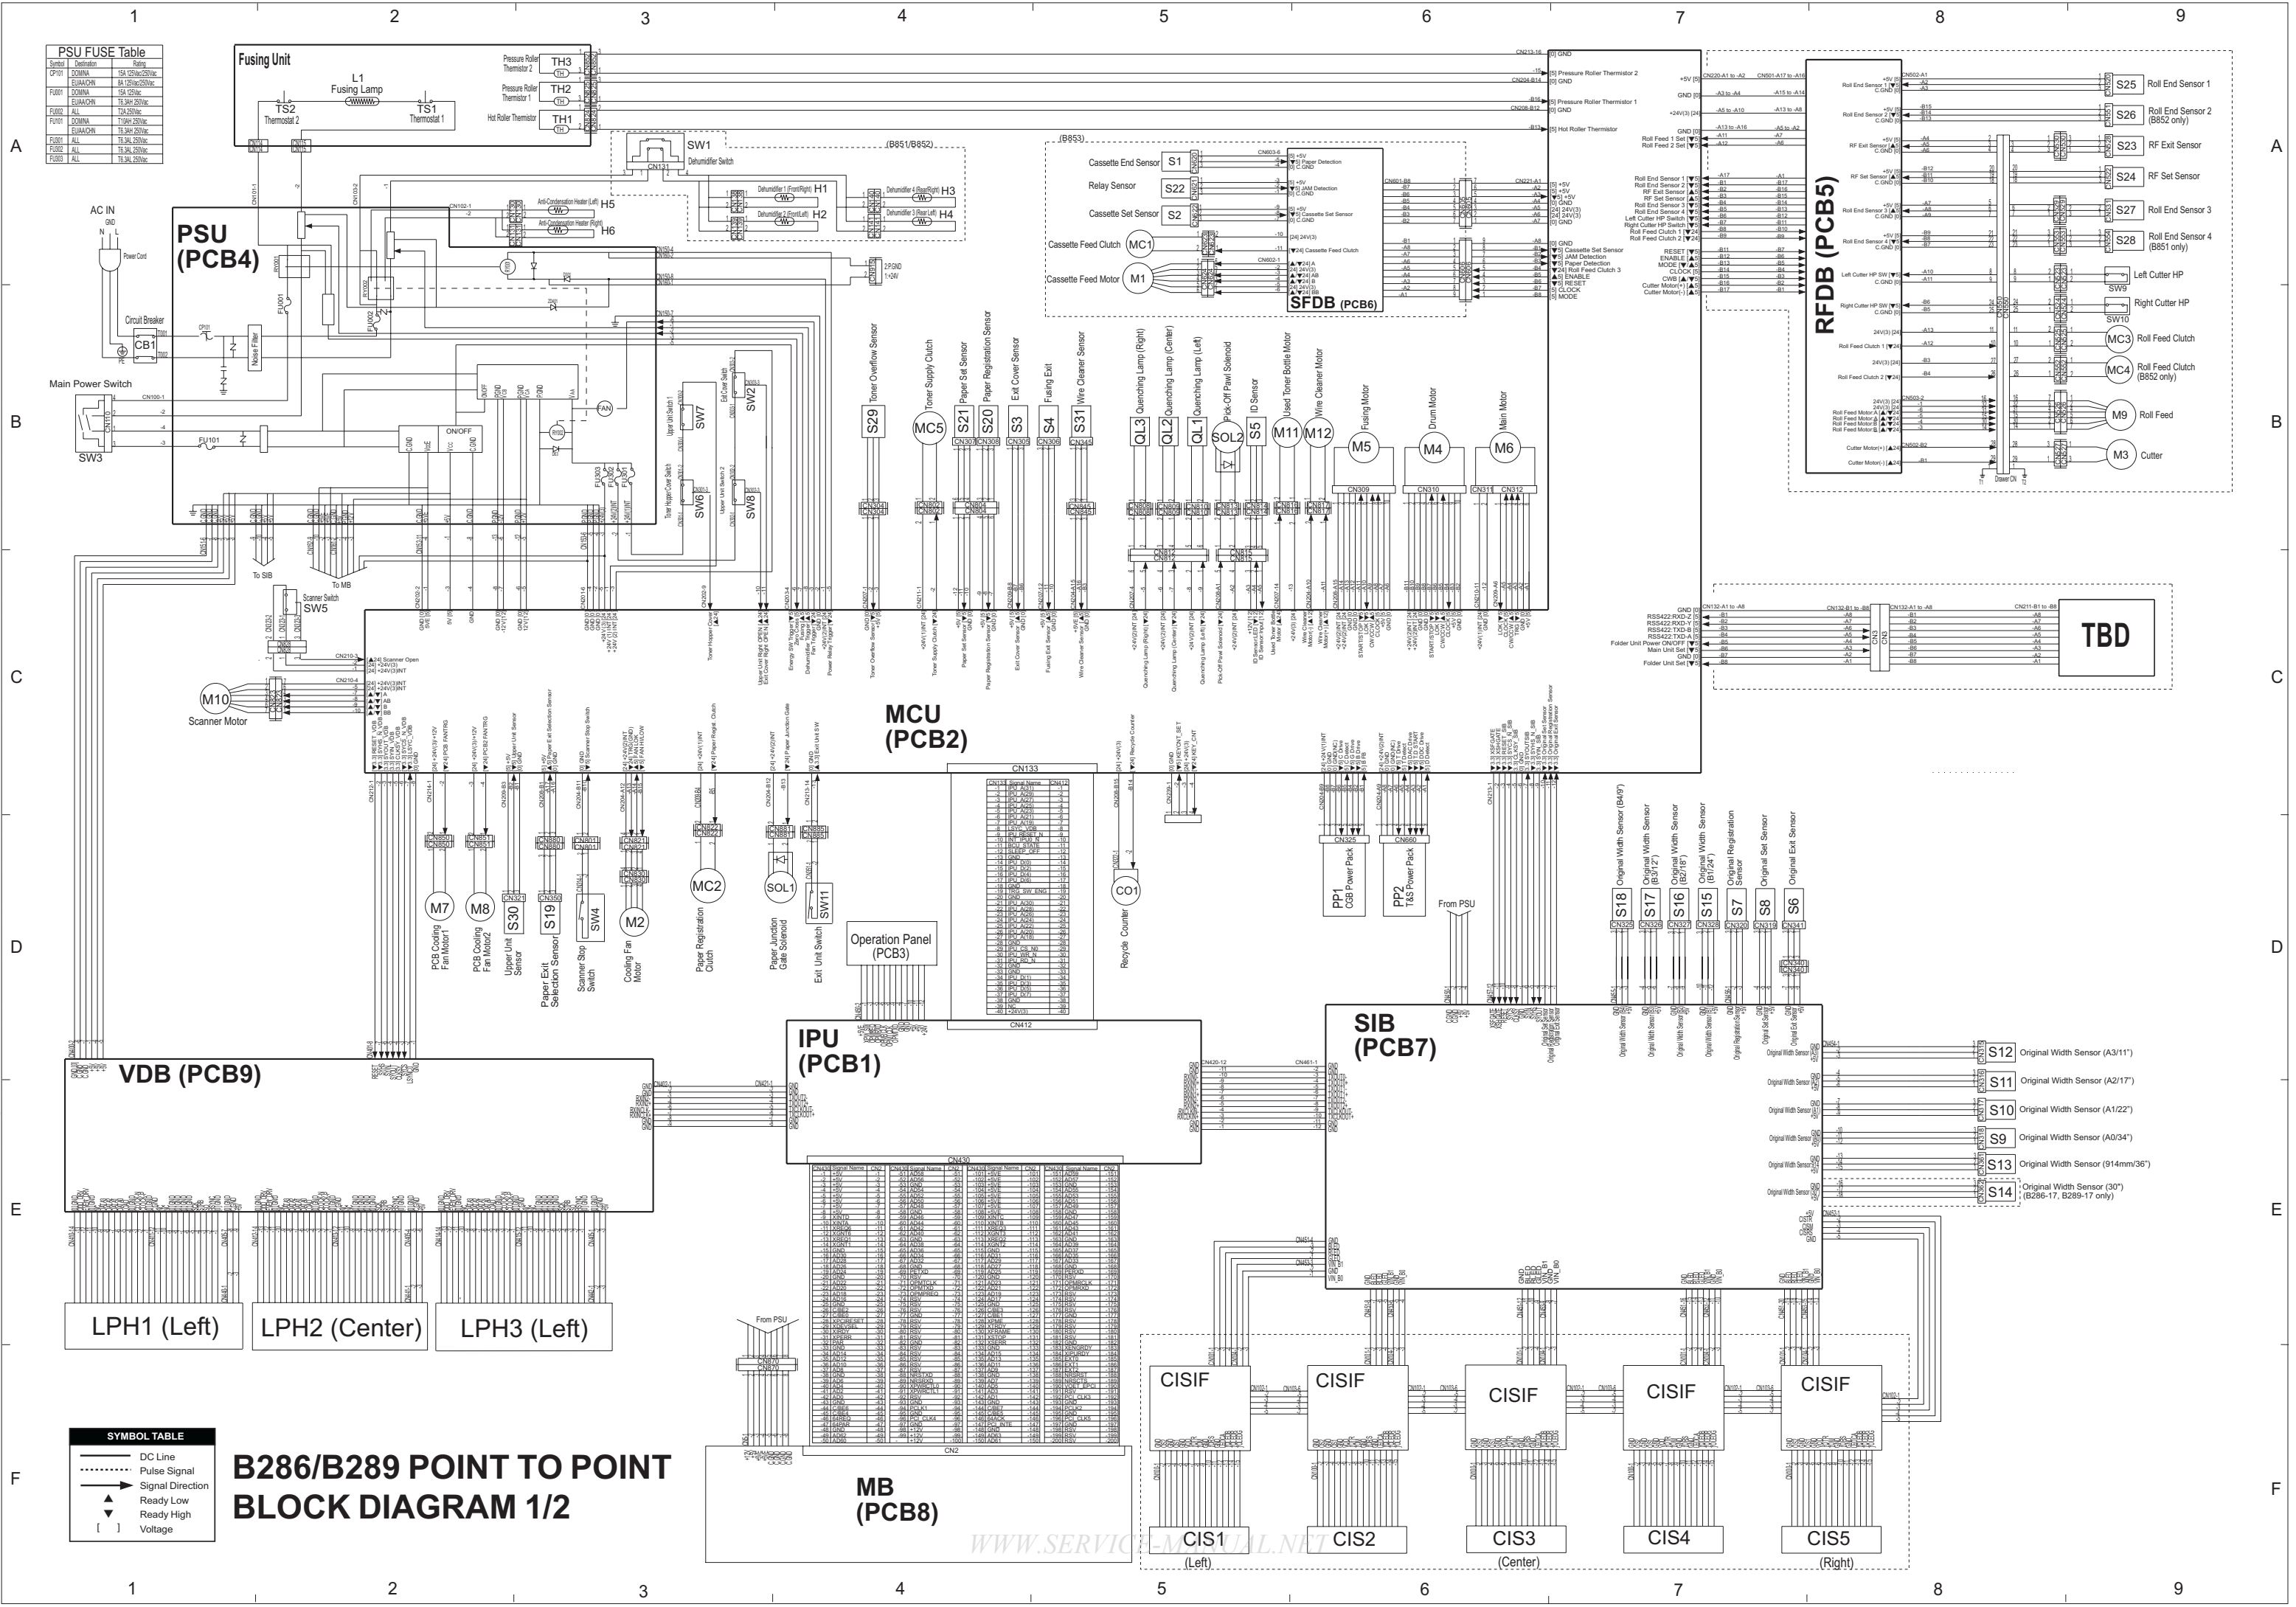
1 2 3 4 5 6 7 8 9

A B C D E F

PSU FUSE Table

Fusing Unit

L1
Fusing Lamp

TS2
Thermostat 2

TS1
Thermostat 1

Pressure Roller Thermistor 2 TH3

Pressure Roller Thermistor 1 TH2

Hot Roller Thermistor TH1

SW1
Dehumidifier Switch

(B851/B852)

Dehumidifier 1 (Front/Right) H1

Dehumidifier 2 (Front/Left) H2

Dehumidifier 4 (Rear/Right) H3

Dehumidifier 3 (Rear Left) H4

Anti-Condensation Heater (Left) H5

Anti-Condensation Heater (Right) H6

AC IN

PSU
(PCB4)

Circuit Breaker
CB1

Main Power Switch

SW3

FU101

ON/OFF

FAN

SW7

SW2

SW6

SW8

To SIB

To MB

Scanner Switch
SW5

M10
Scanner Motor

(B853)

Cassette End Sensor S1

Relay Sensor S22

Cassette Set Sensor S2

Cassette Feed Clutch MC1

Cassette Feed Motor M1

SFDB (PCB6)

RFDB (PCB5)

S25 Roll End Sensor 1

S26 Roll End Sensor 2 (B852 only)

S23 RF Exit Sensor

S24 RF Set Sensor

S27 Roll End Sensor 3

S28 Roll End Sensor 4 (B851 only)

Left Cutter HP SW9

Right Cutter HP SW10

MC3 Roll Feed Clutch

MC4 Roll Feed Clutch (B852 only)

M9 Roll Feed

M3 Cutter

Toner Overflow Sensor S29

Toner Supply Clutch MC5

Paper Set Sensor S21

Paper Registration Sensor S20

Exit Cover Sensor S3

Fusing Exit S4

Wire Cleaner Sensor S31

Quenching Lamp (Right) QL3

Quenching Lamp (Center) QL2

Quenching Lamp (Left) QL1

Pick-Off Pawl Solenoid SOL2

ID Sensor S5

Used Toner Bottle Motor M11

Wire Cleaner Motor M12

Fusing Motor M5

Drum Motor M4

Main Motor M6

TBD

MCU
(PCB2)

CN133

PCB Cooling Fan Motor1 M7

PCB Cooling Fan Motor2 M8

Upper Unit Sensor S30

Paper Exit Selection Sensor S19

Scanner Stop Switch SW4

Cooling Fan Motor M2

Paper Registration Clutch MC2

Paper Junction Gate Solenoid SOL1

Exit Unit Switch SW11

Operation Panel (PCB3)

Recycle Counter CO1

PP1 CGB Power Pack

PP2 T&S Power Pack

From PSU

Original Width Sensor (B4/9") S18

Original Width Sensor (B3/12") S17

Original Width Sensor (B2/18") S16

Original Width Sensor (B1/24") S15

Original Registration Sensor S7

Original Set Sensor S8

Original Exit Sensor S6

VDB (PCB9)

IPU
(PCB1)

SIB
(PCB7)

S12 Original Width Sensor (A3/11")

S11 Original Width Sensor (A2/17")

S10 Original Width Sensor (A1/22")

S9 Original Width Sensor (A0/34")

S13 Original Width Sensor (914mm/36")

S14 Original Width Sensor (30") (B286-17, B289-17 only)

CN430

LPH1 (Left)

LPH2 (Center)

LPH3 (Left)

From PSU

CISIF CISIF CISIF CISIF CISIF

CIS1 (Left)

CIS2

CIS3 (Center)

CIS4

CIS5 (Right)

SYMBOL TABLE
DC Line
Pulse Signal
Signal Direction
Ready Low
Ready High
[ ] Voltage

B286/B289 POINT TO POINT BLOCK DIAGRAM 1/2

MB
(PCB8)

WWW.SERVICE-MANUAL.NET